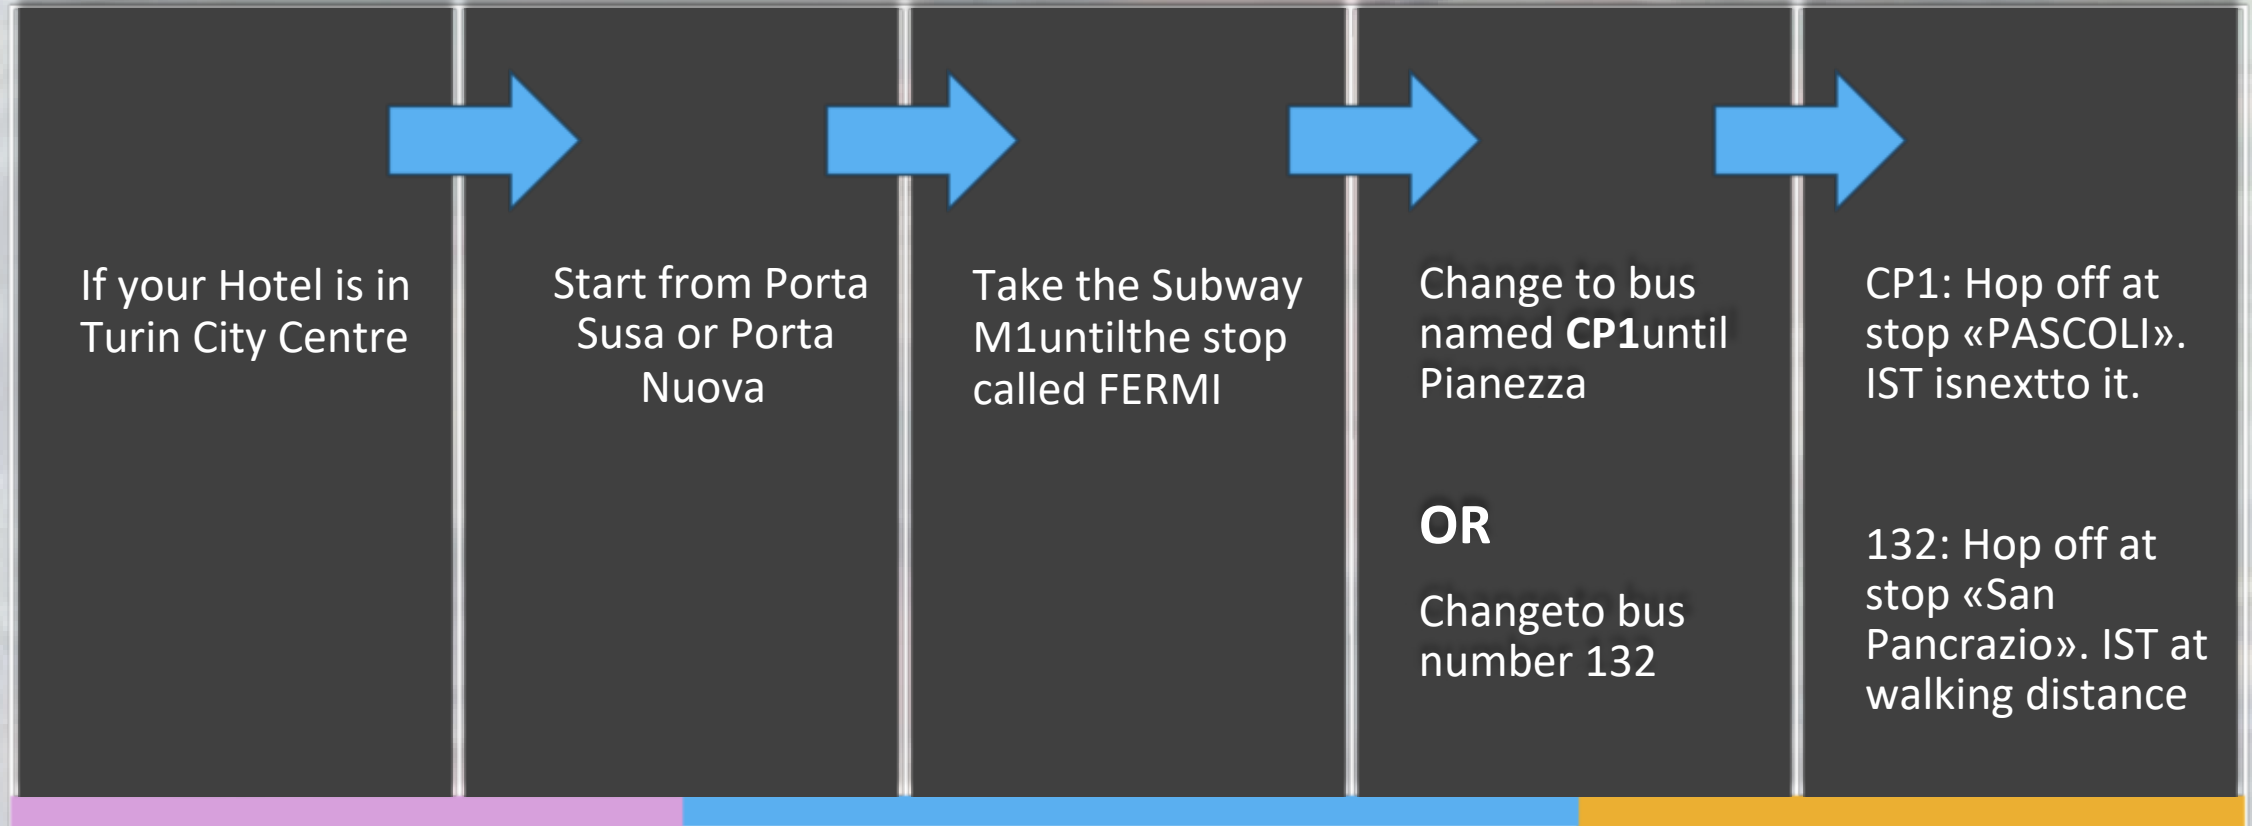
If your Hotel is in Turin City Centre

Start from Porta Susa or Porta Nuova

Take the Subway M1untilthe stop called FERMI

Change to bus named **CP1**until Pianezza

**OR**

Changeto bus number 132

CP1: Hop off at stop «PASCOLI». IST isnextto it.

132: Hop off at stop «San Pancrazio». IST at walking distance